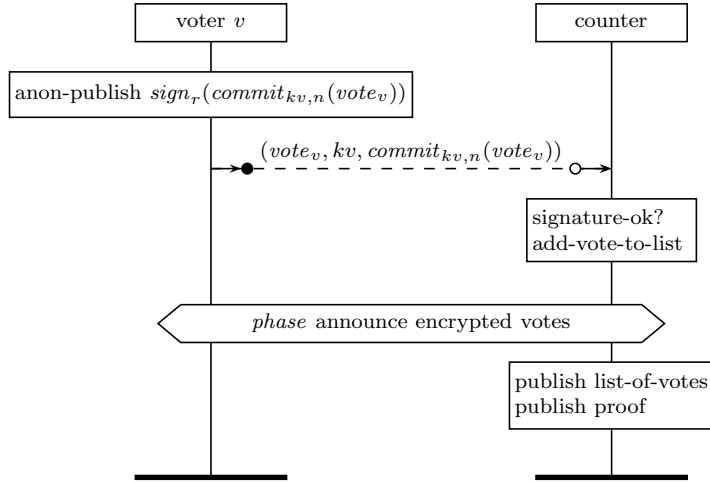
voter $v$

counter

anon-publish $sign_r(commit_{kv,n}(vote_v))$

$(vote_v, kv, commit_{kv,n}(vote_v))$

signature-ok?
add-vote-to-list

*phase* announce encrypted votes

publish list-of-votes
publish proof